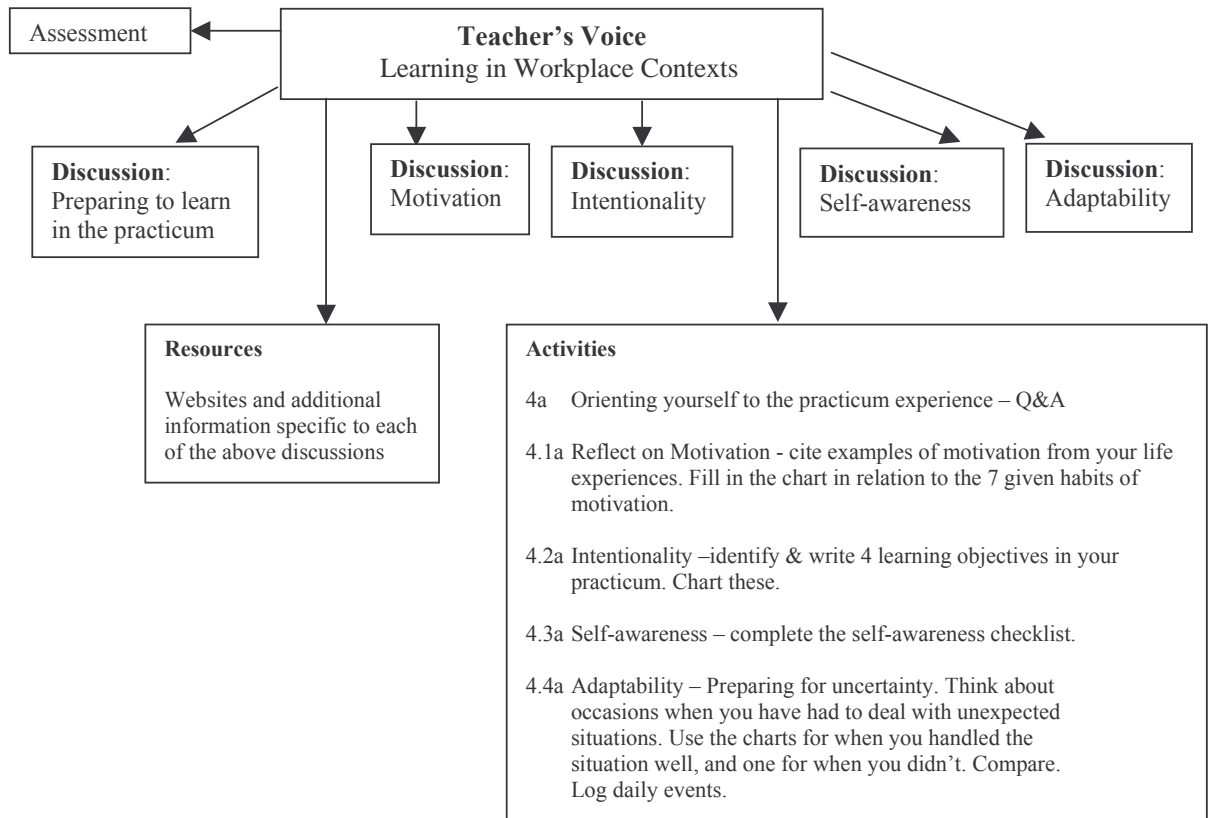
Assessment

**Teacher's Voice**
Learning in Workplace Contexts

**Discussion**: Preparing to learn in the practicum

**Discussion**: Motivation

**Discussion**: Intentionality

**Discussion**: Self-awareness

**Discussion**: Adaptability

**Resources**

Websites and additional information specific to each of the above discussions

**Activities**

4a Orienting yourself to the practicum experience – Q&A

4.1a Reflect on Motivation - cite examples of motivation from your life experiences. Fill in the chart in relation to the 7 given habits of motivation.

4.2a Intentionality –identify & write 4 learning objectives in your practicum. Chart these.

4.3a Self-awareness – complete the self-awareness checklist.

4.4a Adaptability – Preparing for uncertainty. Think about occasions when you have had to deal with unexpected situations. Use the charts for when you handled the situation well, and one for when you didn't. Compare. Log daily events.